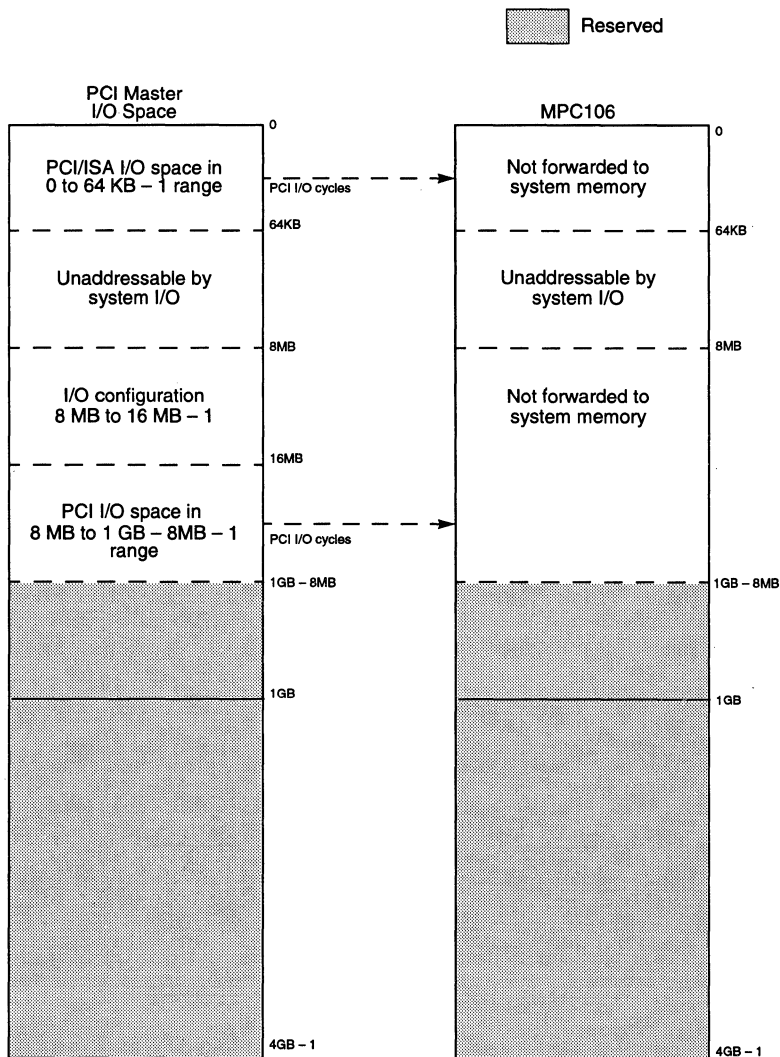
Reserved

PCI Master I/O Space

0

PCI/ISA I/O space in 0 to 64 KB – 1 range

PCI I/O cycles

64KB

Unaddressable by system I/O

8MB

I/O configuration 8 MB to 16 MB – 1

16MB

PCI I/O space in 8 MB to 1 GB – 8MB – 1 range

PCI I/O cycles

1GB – 8MB

1GB

4GB – 1

MPC106

0

Not forwarded to system memory

64KB

Unaddressable by system I/O

8MB

Not forwarded to system memory

1GB – 8MB

1GB

4GB – 1